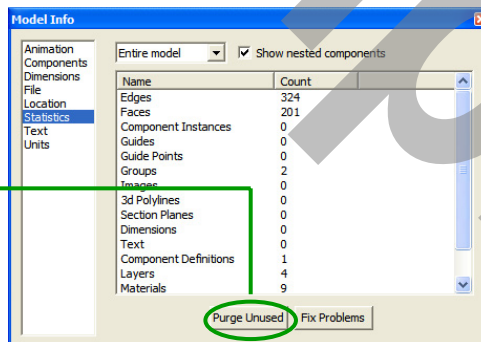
Model Info

Animation
Components
Dimensions
File
Location
Statistics
Text
Units

Entire model
Show nested components

| Name | Count |
|---|---|
| Edges | 324 |
| Faces | 201 |
| Component Instances | 0 |
| Guides | 0 |
| Guide Points | 0 |
| Groups | 2 |
| Images | 0 |
| 3d Polylines | 0 |
| Section Planes | 0 |
| Dimensions | 0 |
| Text | 0 |
| Component Definitions | 1 |
| Layers | 4 |
| Materials | 9 |

Purge Unused
Fix Problems